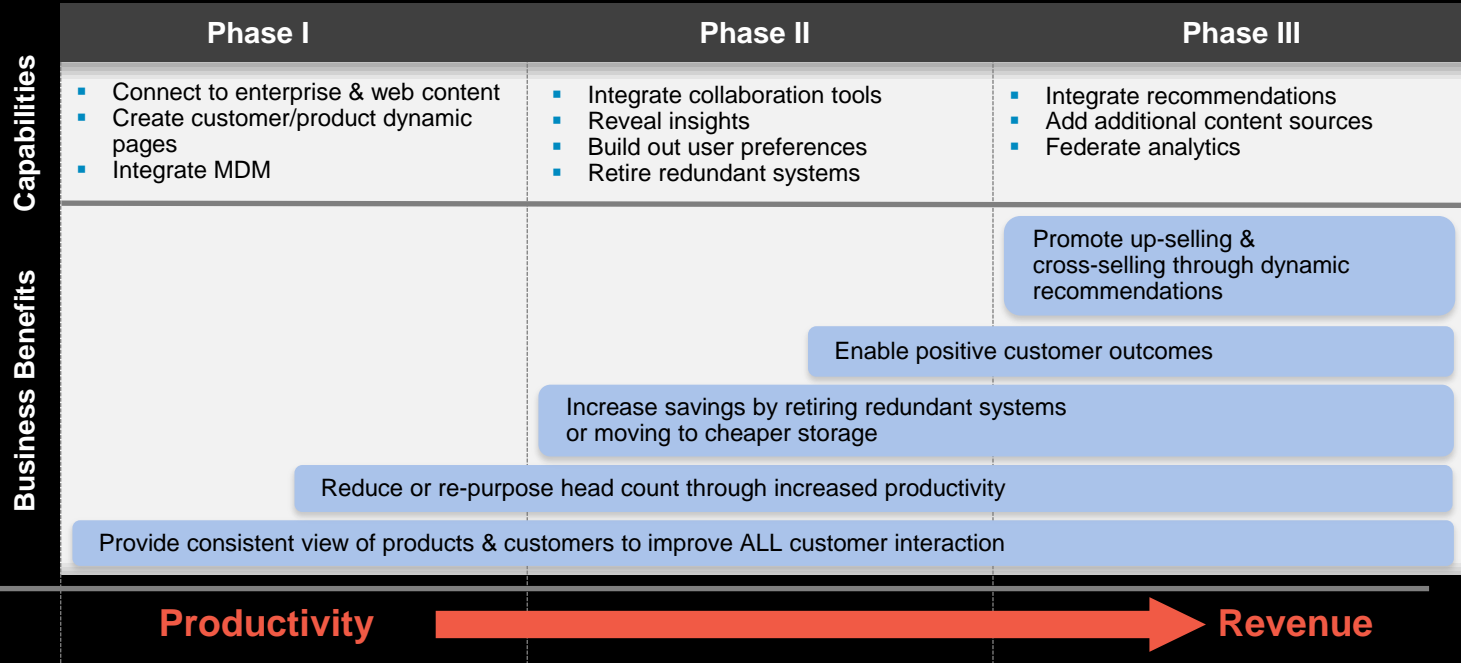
| | Phase I | Phase II | Phase III |
|---|---|---|---|
| Capabilities | ▪ Connect to enterprise & web content ▪ Create customer/product dynamic pages ▪ Integrate MDM | ▪ Integrate collaboration tools ▪ Reveal insights ▪ Build out user preferences ▪ Retire redundant systems | ▪ Integrate recommendations ▪ Add additional content sources ▪ Federate analytics |

Business Benefits

Promote up-selling & cross-selling through dynamic recommendations

Enable positive customer outcomes

Increase savings by retiring redundant systems or moving to cheaper storage

Reduce or re-purpose head count through increased productivity

Provide consistent view of products & customers to improve ALL customer interaction

Productivity

Revenue